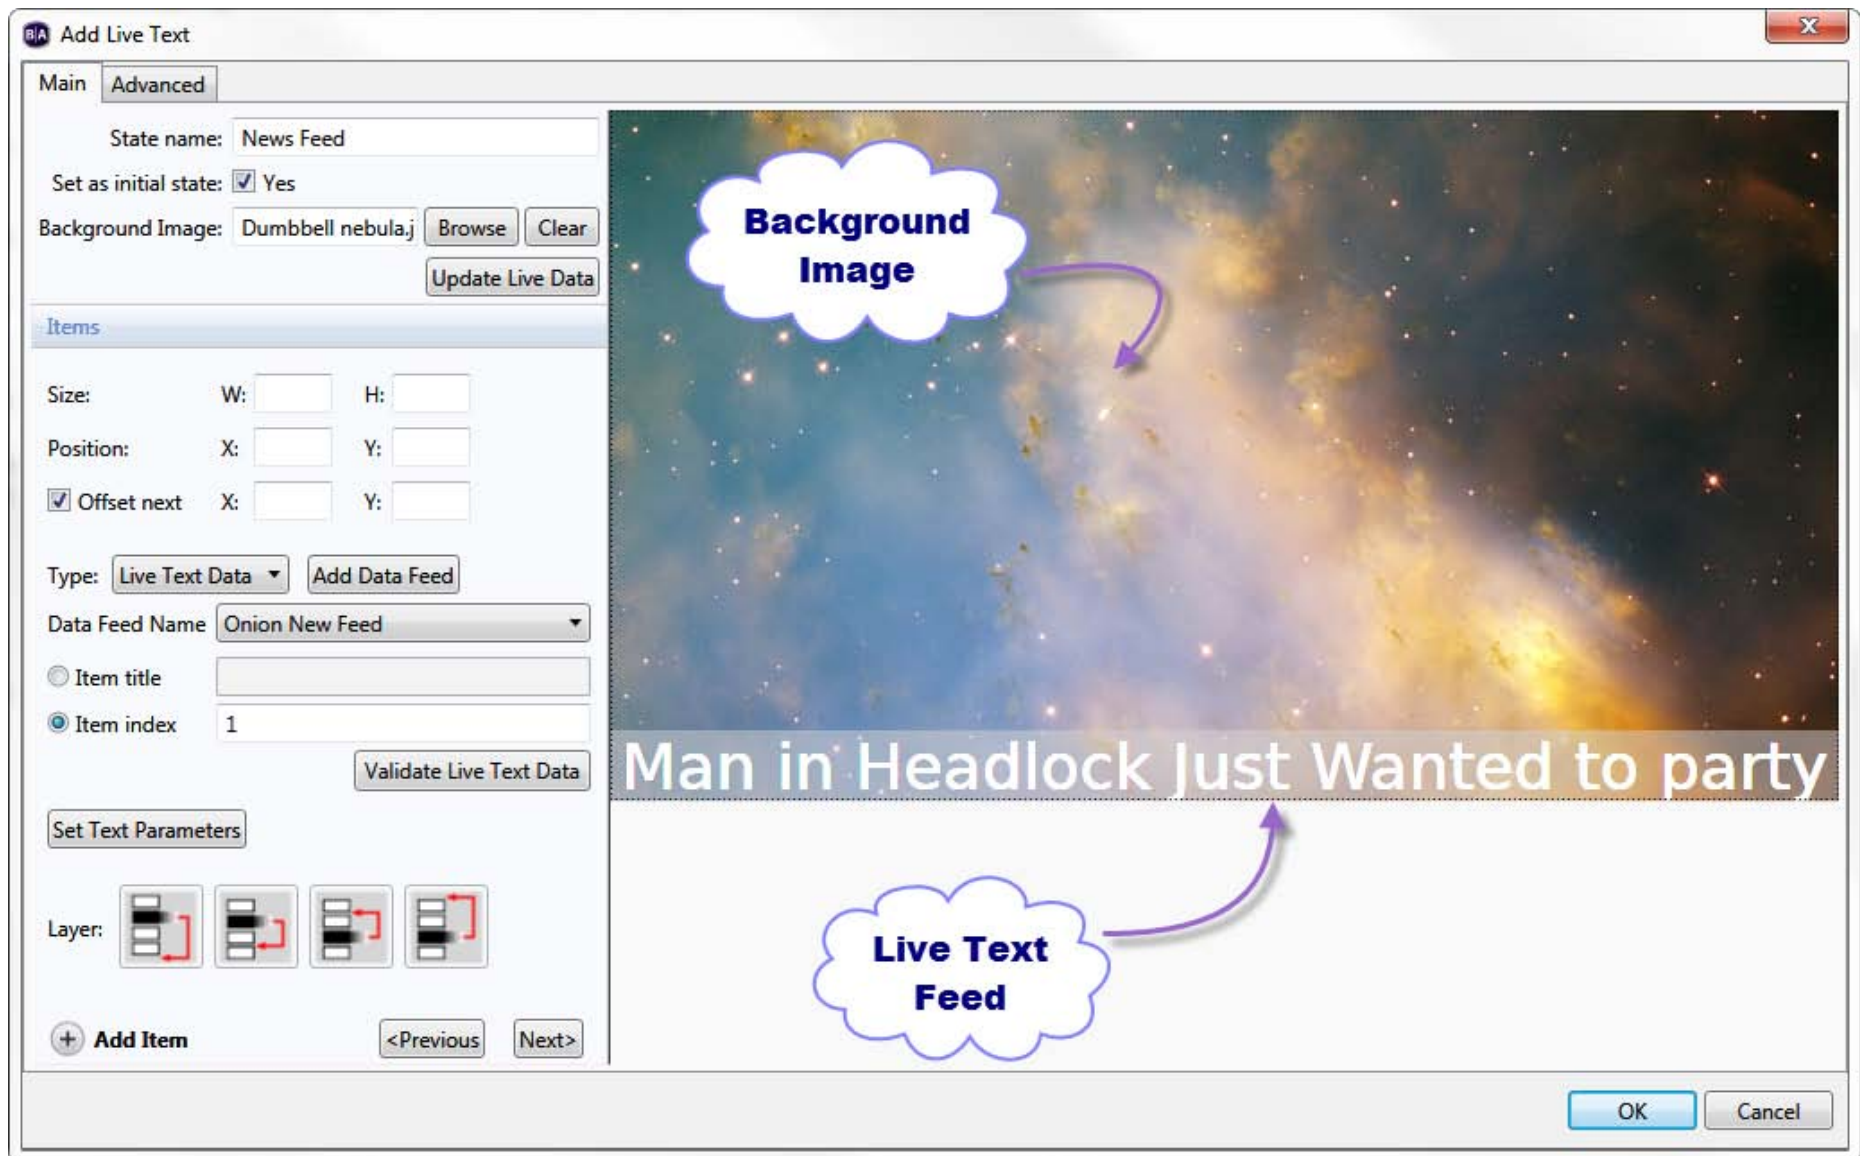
Add Live Text

Main | Advanced

State name: News Feed

Set as initial state: Yes

Background Image: Dumbbell nebula.j Browse Clear

Update Live Data

Items

Size: W: H:

Position: X: Y:

Offset next X: Y:

Type: Live Text Data Add Data Feed

Data Feed Name Onion New Feed

Item title

Item index 1

Validate Live Text Data

Set Text Parameters

Layer:

Add Item <Previous Next>

Background Image

Man in Headlock Just Wanted to party

Live Text Feed

OK Cancel